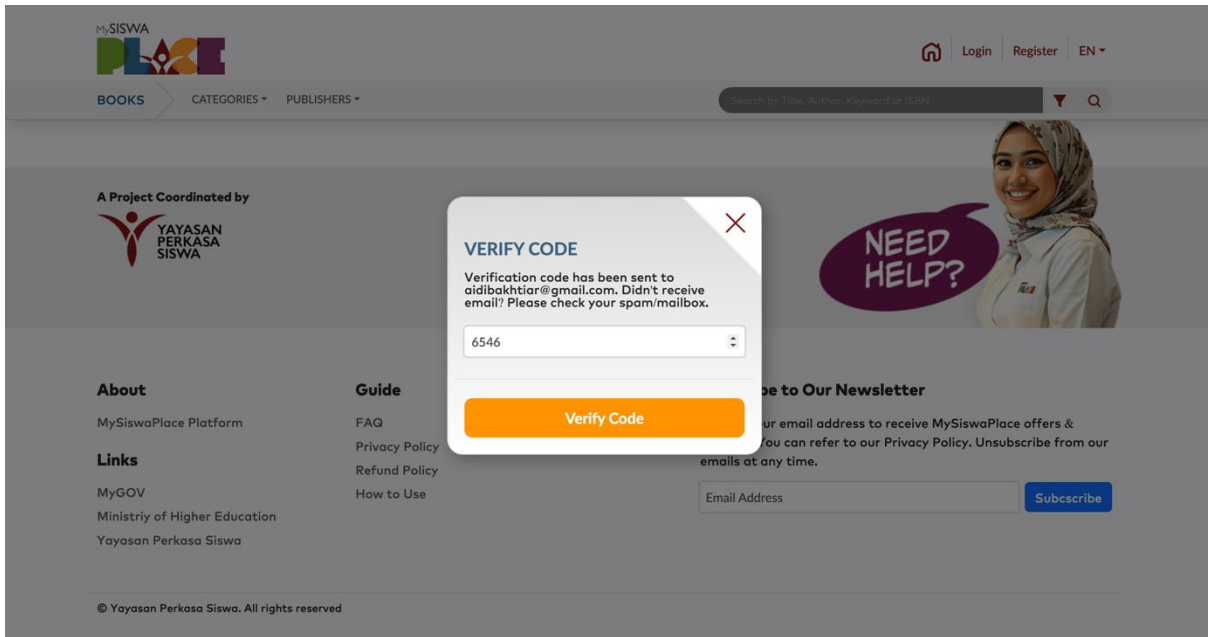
MySISWA PLACE

Login Register EN

BOOKS CATEGORIES PUBLISHERS

Search by Title, Author, Keyword or ISBN

A Project Coordinated by
YAYASAN PERKASA SISWA

NEED HELP?

VERIFY CODE

Verification code has been sent to aidibakhtiar@gmail.com. Didn't receive email? Please check your spam/mailbox.

6546

Verify Code

About
MySiswaPlace Platform

Links
MyGOV
Ministriy of Higher Education
Yayasan Perkasa Siswa

Guide
FAQ
Privacy Policy
Refund Policy
How to Use

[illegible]be to Our Newsletter
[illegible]ur email address to receive MySiswaPlace offers & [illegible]You can refer to our Privacy Policy. Unsubscribe from our emails at any time.

Email Address
Subscribe

© Yayasan Perkasa Siswa. All rights reserved